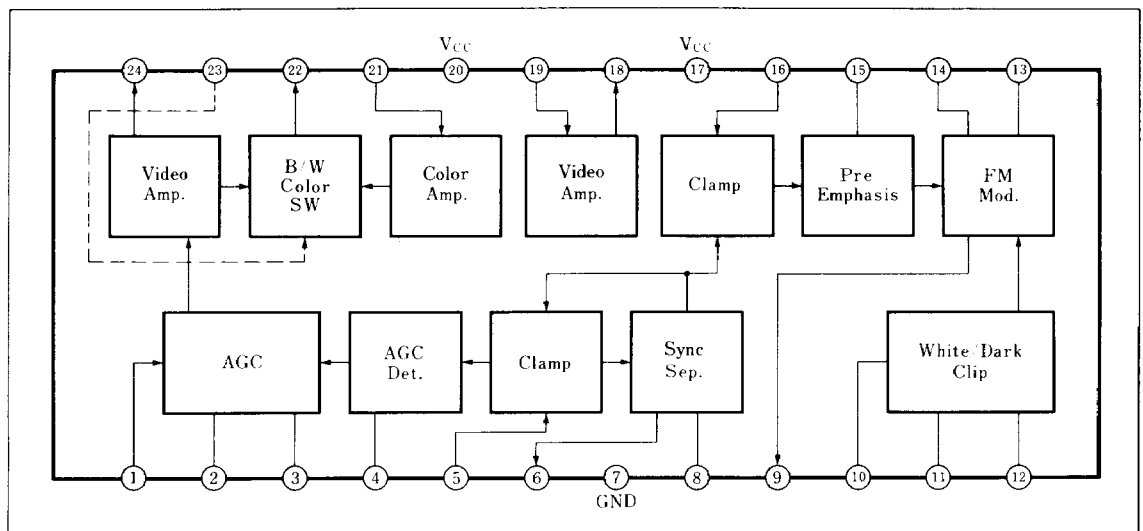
24 23 22 21 20 $V_{CC}$ 19 18 17 $V_{CC}$ 16 15 14 13

Video Amp.

B/W Color SW

Color Amp.

Video Amp.

Clamp

Pre Emphasis

FM Mod.

AGC

AGC Det.

Clamp

Sync Sep.

White/Dark Clip

1 2 3 4 5 6 7 8 9 10 11 12

GND